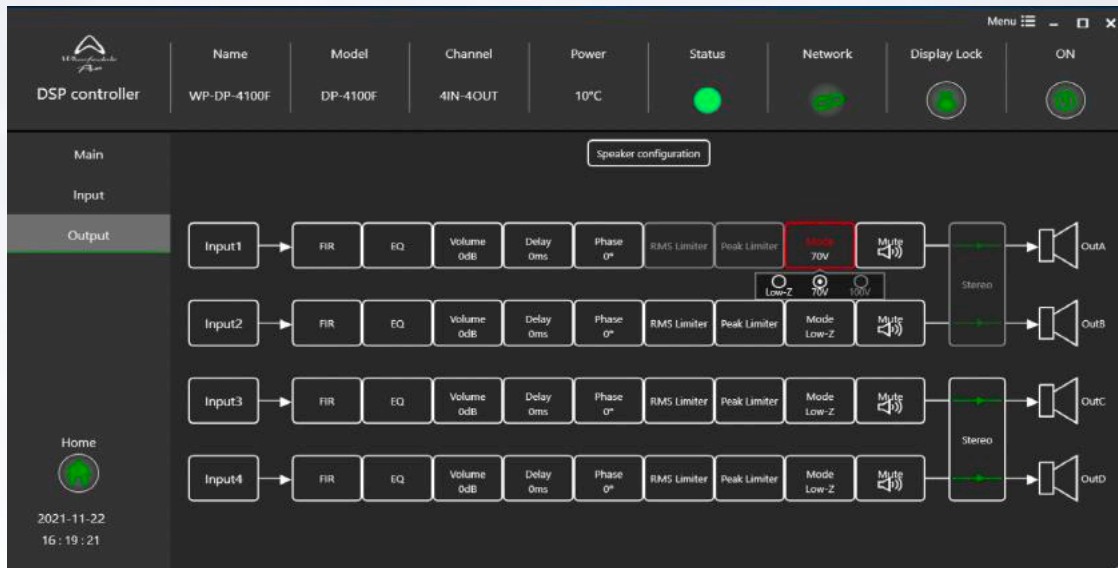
Menu ☰ – □ ×

DSP controller

| Name | Model | Channel | Power | Status | Network | Display Lock | ON |
|---|---|---|---|---|---|---|---|
| WP-DP-4100F | DP-4100F | 4IN-4OUT | 10°C | | | | |

Main
Input
Output

Speaker configuration

Input1 FIR EQ Volume 0dB Delay 0ms Phase 0° RMS Limiter Peak Limiter Mode 70V Mute OutA
Low-Z 70V 100V
Stereo
Input2 FIR EQ Volume 0dB Delay 0ms Phase 0° RMS Limiter Peak Limiter Mode Low-Z Mute OutB

Input3 FIR EQ Volume 0dB Delay 0ms Phase 0° RMS Limiter Peak Limiter Mode Low-Z Mute OutC
Stereo
Input4 FIR EQ Volume 0dB Delay 0ms Phase 0° RMS Limiter Peak Limiter Mode Low-Z Mute OutD

Home

2021-11-22
16 : 19 : 21